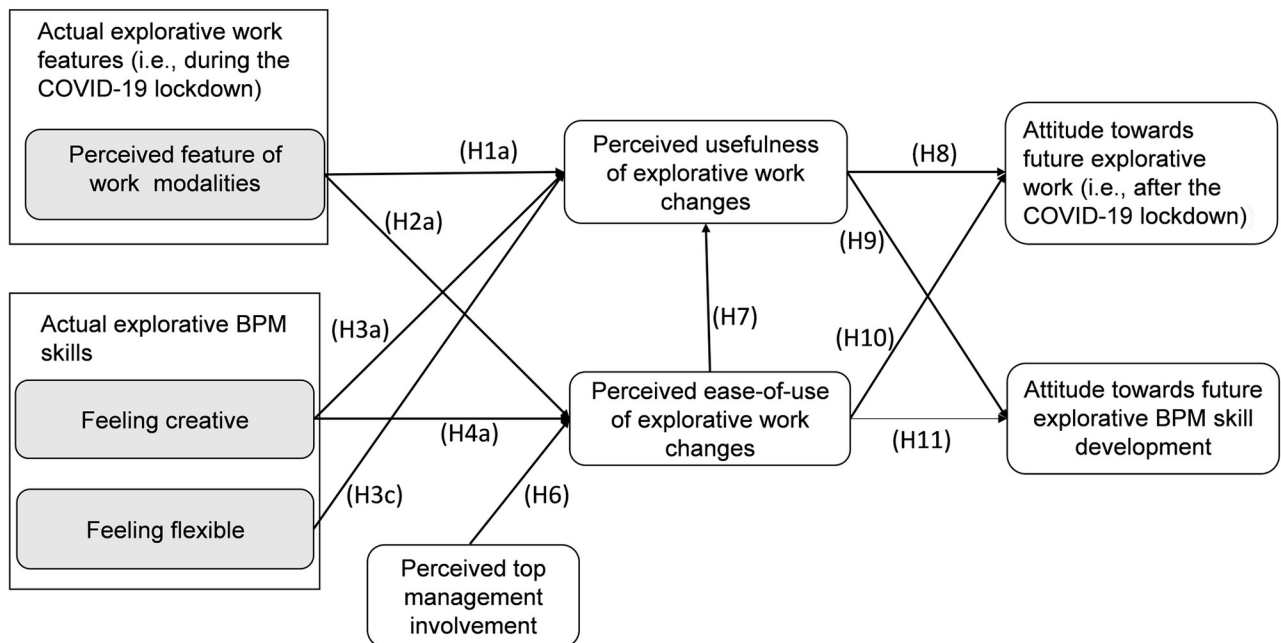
Actual explorative work features (i.e., during the COVID-19 lockdown)

Perceived feature of work modalities

(H1a)

(H2a)

Perceived usefulness of explorative work changes

(H8)

Attitude towards future explorative work (i.e., after the COVID-19 lockdown)

(H9)

Actual explorative BPM skills

(H3a)

(H7)

(H10)

Feeling creative

(H4a)

Perceived ease-of-use of explorative work changes

(H11)

Attitude towards future explorative BPM skill development

(H3c)

(H6)

Feeling flexible

Perceived top management involvement